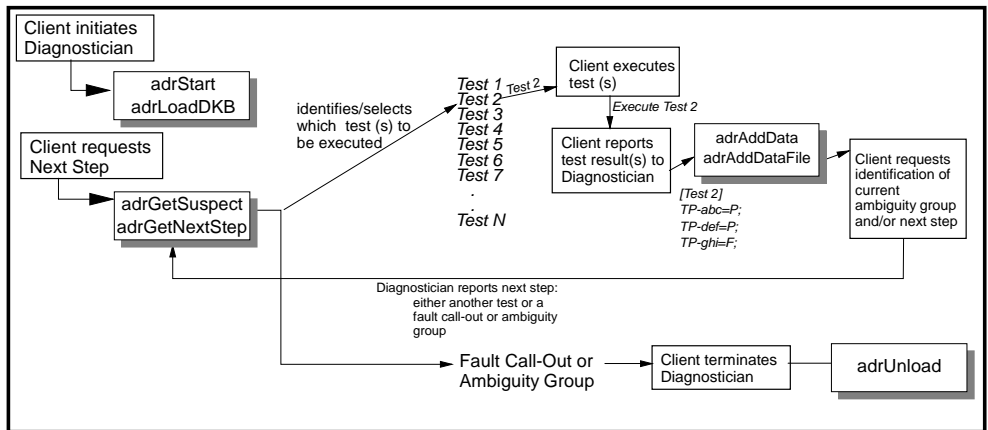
Client initiates Diagnostician

adrStart
adrLoadDKB

Client requests Next Step

adrGetSuspect
adrGetNextStep

identifies/selects which test (s) to be executed

Test 1
Test 2
Test 3
Test 4
Test 5
Test 6
Test 7
.
.
Test N

Test 2

Client executes test (s)

Execute Test 2

Client reports test result(s) to Diagnostician

adrAddData
adrAddDataFile

[Test 2]
TP-abc=P;
TP-def=P;
TP-ghi=F;

Client requests identification of current ambiguity group and/or next step

Diagnostician reports next step: either another test or a fault call-out or ambiguity group

Fault Call-Out or Ambiguity Group

Client terminates Diagnostician

adrUnload